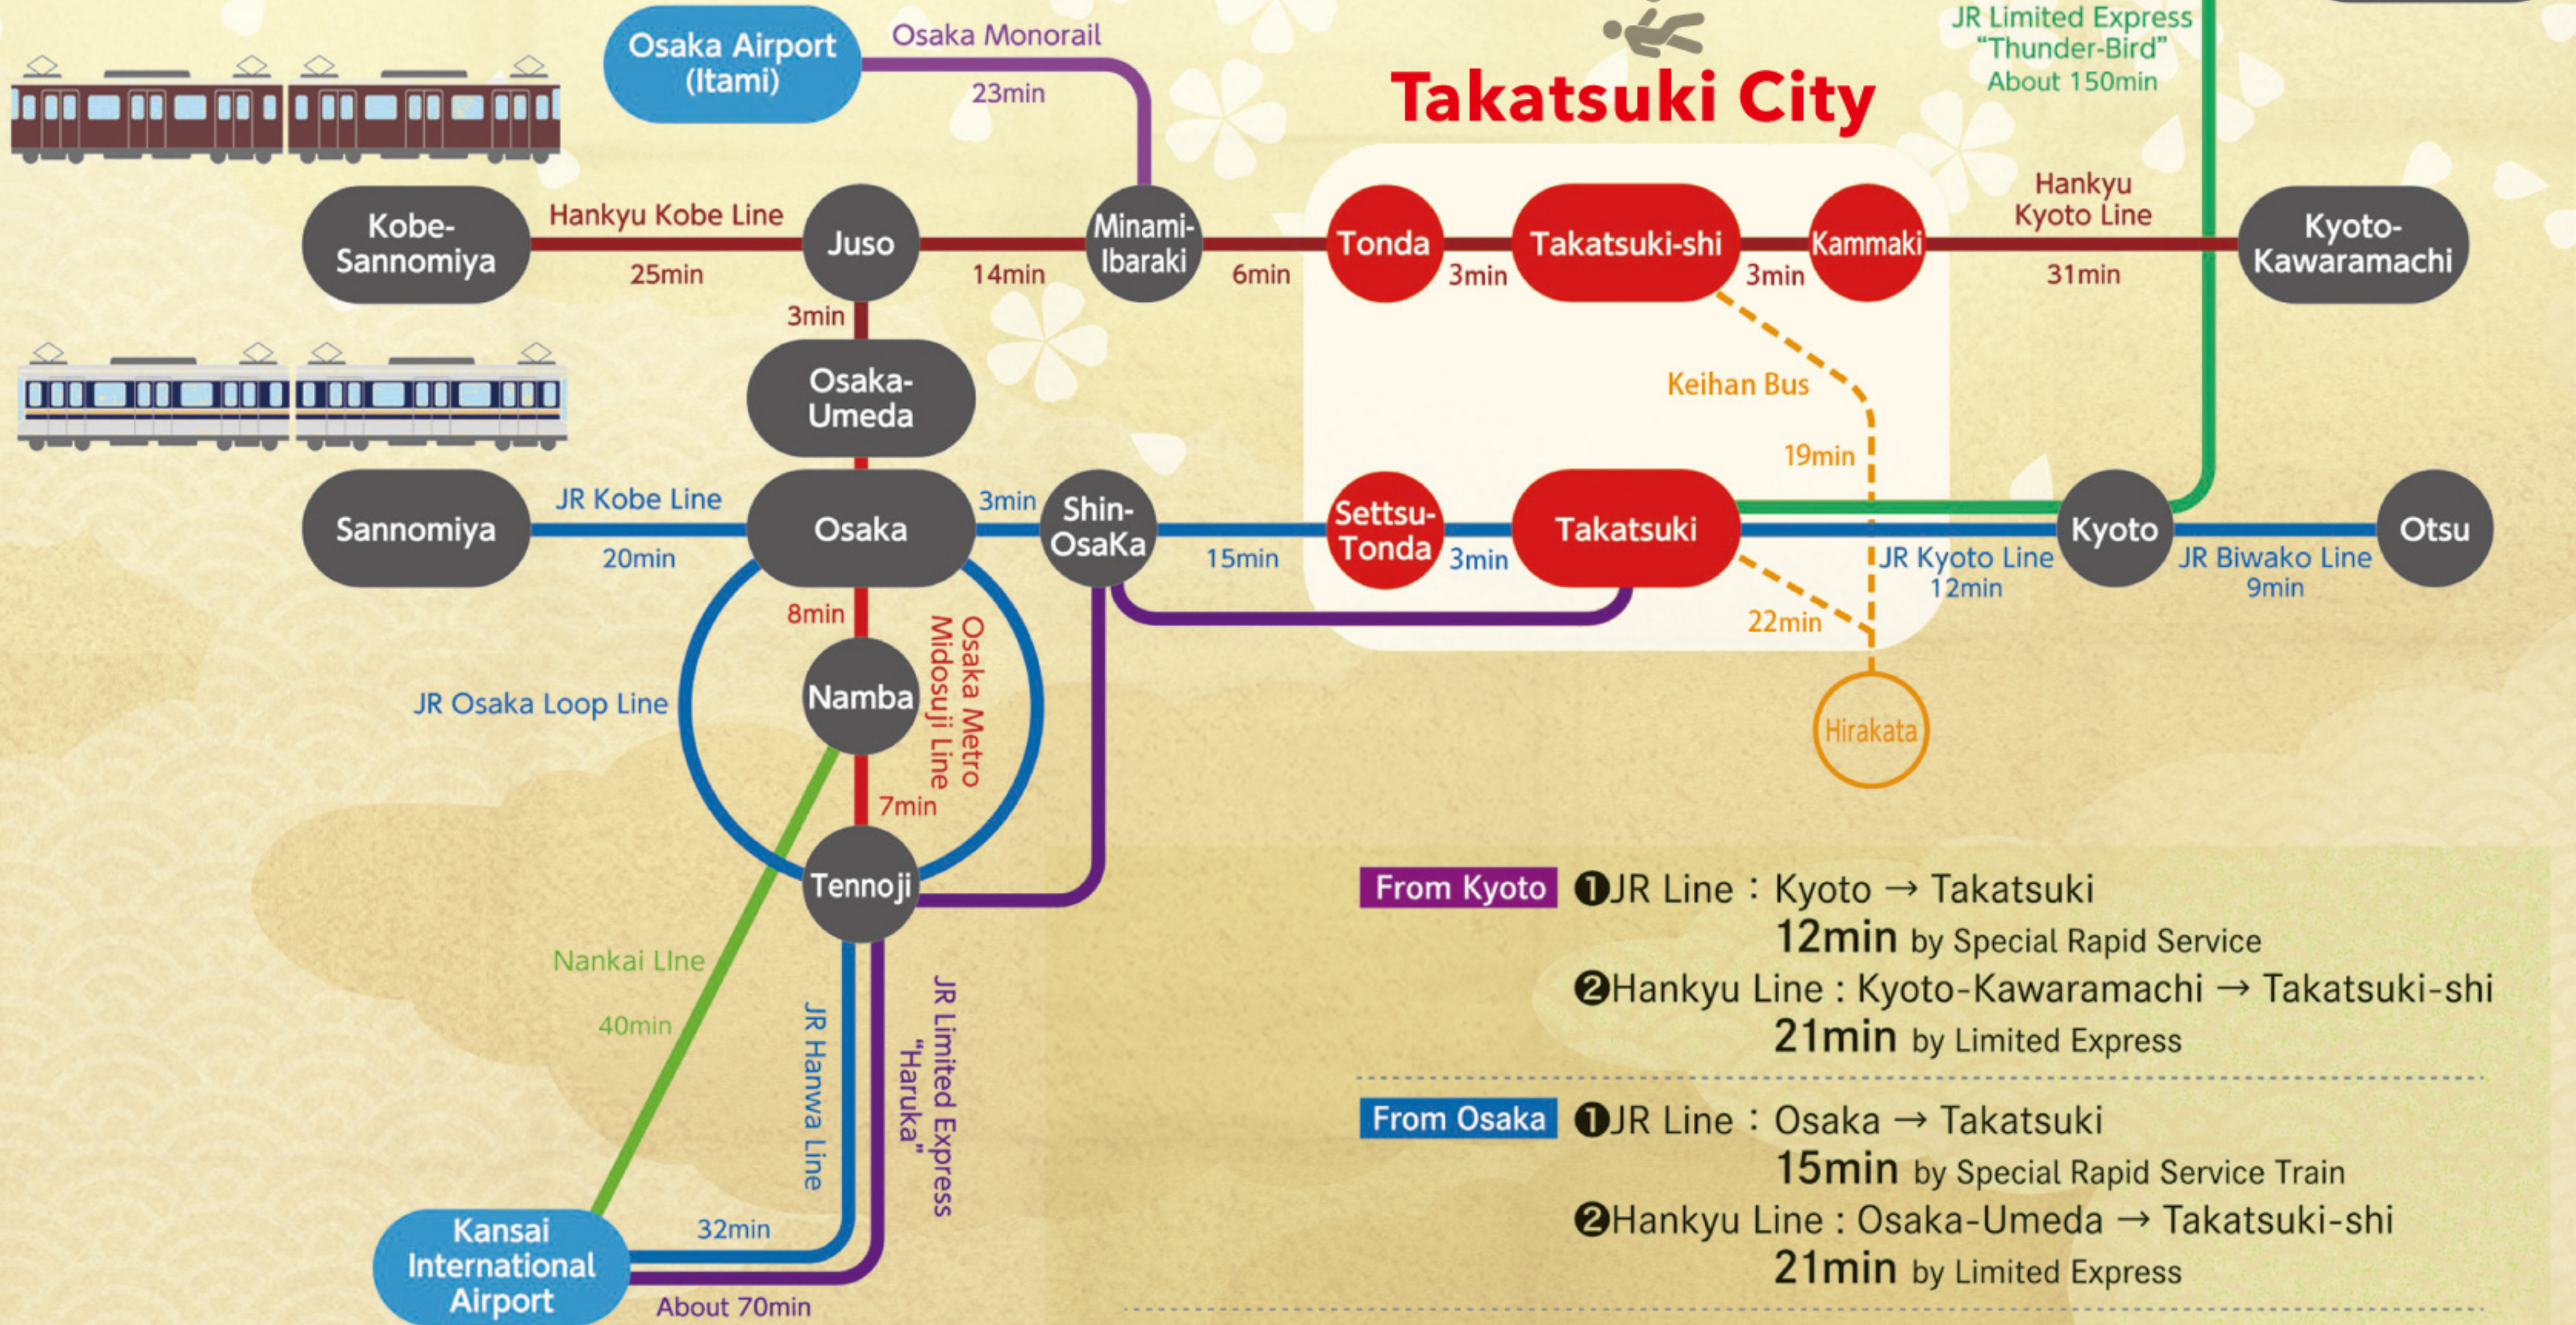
Osaka Airport (Itami)

Osaka Monorail

23min

Takatsuki City

JR Limited Express "Thunder-Bird" About 150min

Kobe-Sannomiya

Hankyu Kobe Line

25min

Juso

14min

Minami-Ibaraki

6min

Tonda

3min

Takatsuki-shi

3min

Kammaki

Hankyu Kyoto Line

31min

Kyoto-Kawaramachi

3min

Osaka-Umeda

Keihan Bus

19min

Sannomiya

JR Kobe Line

20min

Osaka

3min

Shin-OsaKa

15min

Settsu-Tonda

3min

Takatsuki

JR Kyoto Line 12min

Kyoto

JR Biwako Line 9min

Otsu

22min

8min

Namba

Osaka Metro Midosuji Line

JR Osaka Loop Line

Hirakata

7min

Tennoji

Nankai LIne

40min

JR Hanwa Line

JR Limited Express "Haruka"

Kansai International Airport

32min

About 70min

From Kyoto ❶JR Line : Kyoto → Takatsuki
12min by Special Rapid Service
❷Hankyu Line : Kyoto-Kawaramachi → Takatsuki-shi
21min by Limited Express

From Osaka ❶JR Line : Osaka → Takatsuki
15min by Special Rapid Service Train
❷Hankyu Line : Osaka-Umeda → Takatsuki-shi
21min by Limited Express